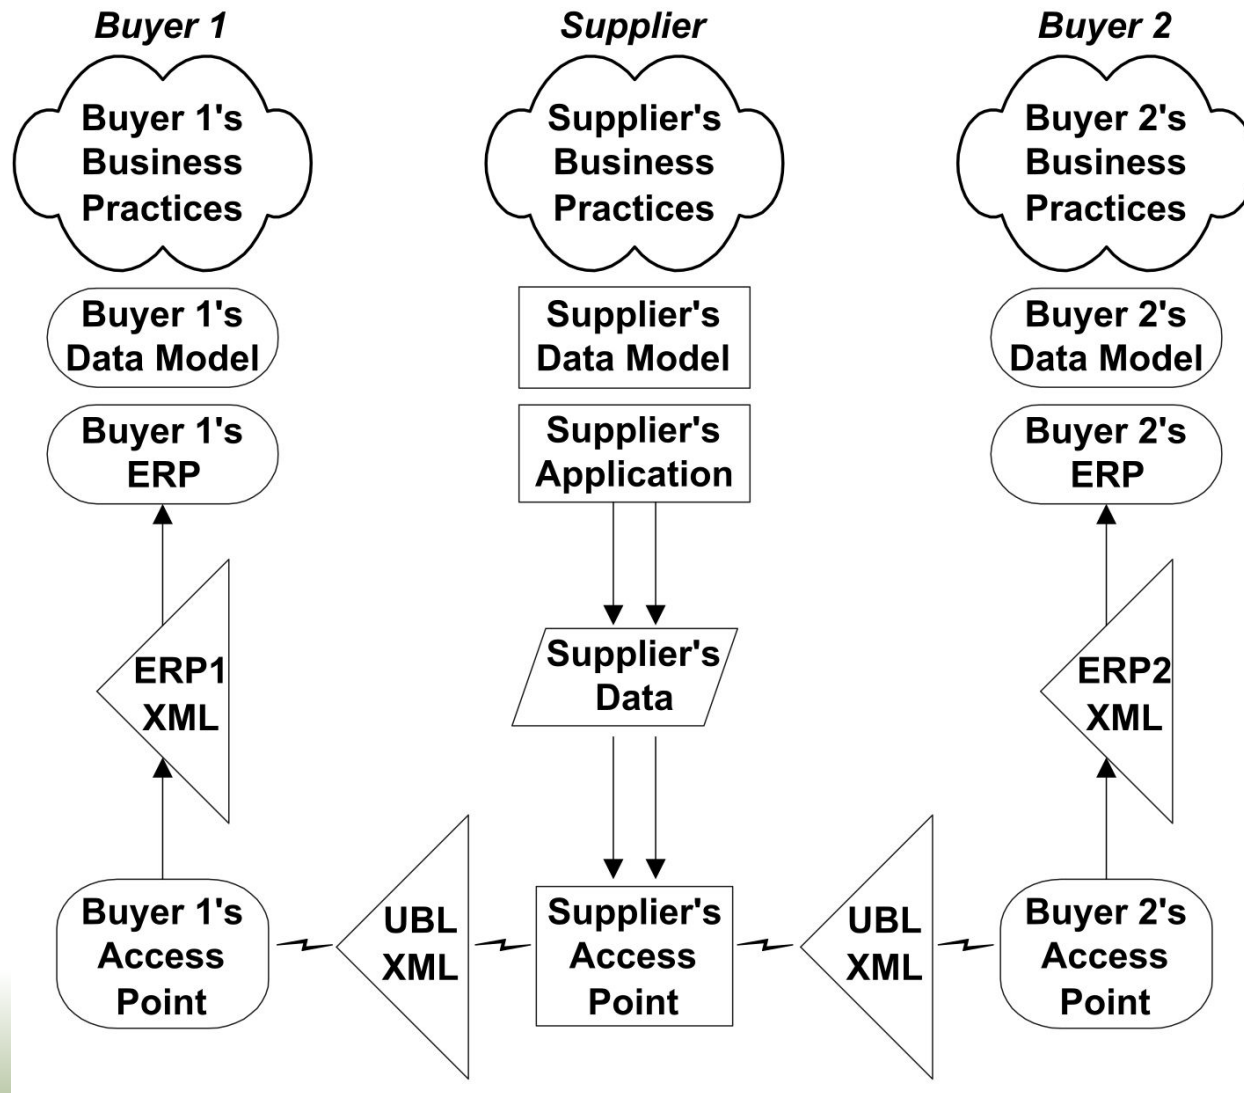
Buyer 1

Supplier

Buyer 2

Buyer 1's Business Practices

Supplier's Business Practices

Buyer 2's Business Practices

Buyer 1's Data Model

Supplier's Data Model

Buyer 2's Data Model

Buyer 1's ERP

Supplier's Application

Buyer 2's ERP

ERP1 XML

Supplier's Data

ERP2 XML

Buyer 1's Access Point

UBL XML

Supplier's Access Point

UBL XML

Buyer 2's Access Point